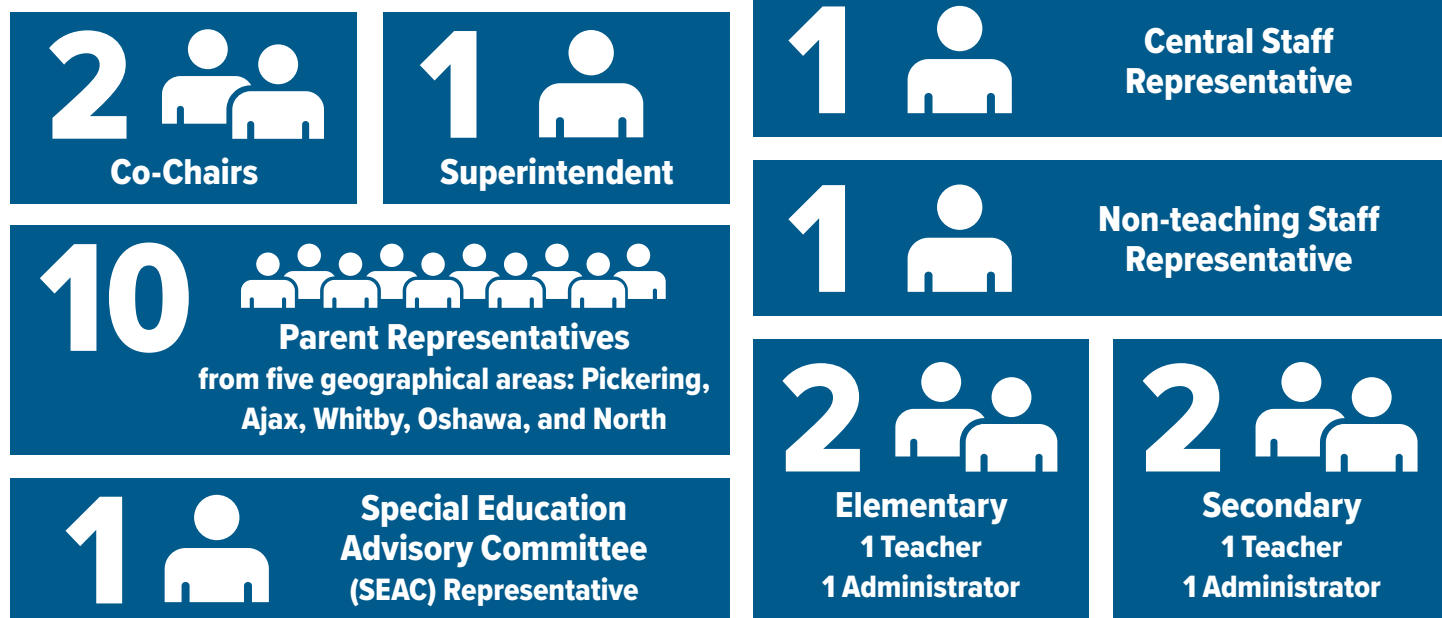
2
Co-Chairs

1
Superintendent

10
Parent Representatives
from five geographical areas: Pickering, Ajax, Whitby, Oshawa, and North

1
Special Education Advisory Committee (SEAC) Representative

1
Central Staff Representative

1
Non-teaching Staff Representative

2
Elementary
1 Teacher
1 Administrator

2
Secondary
1 Teacher
1 Administrator